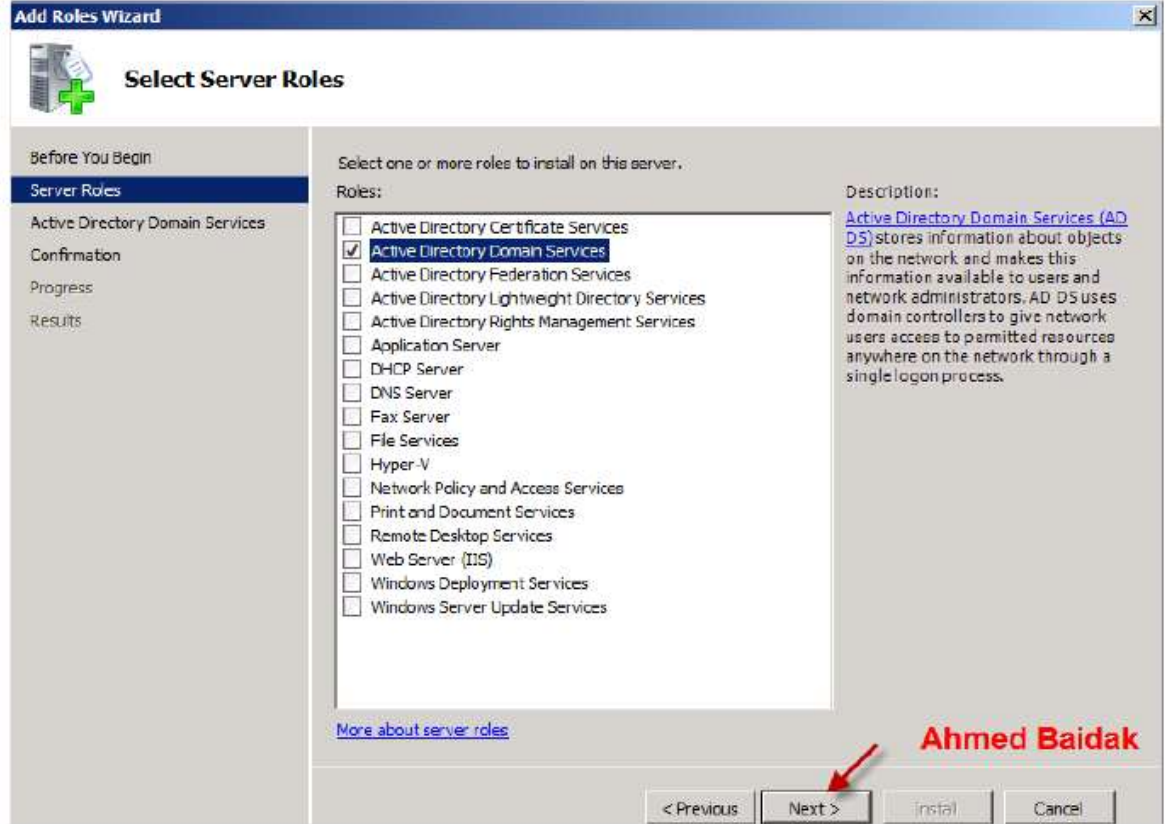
Add Roles Wizard

Select Server Roles

Before You Begin
Server Roles
Active Directory Domain Services
Confirmation
Progress
Results

Select one or more roles to install on this server.

Roles:

Active Directory Certificate Services
Active Directory Domain Services
Active Directory Federation Services
Active Directory Lightweight Directory Services
Active Directory Rights Management Services
Application Server
DHCP Server
DNS Server
Fax Server
File Services
Hyper-V
Network Policy and Access Services
Print and Document Services
Remote Desktop Services
Web Server (IIS)
Windows Deployment Services
Windows Server Update Services

Description:

Active Directory Domain Services (AD DS) stores information about objects on the network and makes this information available to users and network administrators. AD DS uses domain controllers to give network users access to permitted resources anywhere on the network through a single logon process.

More about server roles

Ahmed Baidak

< Previous Next > Install Cancel